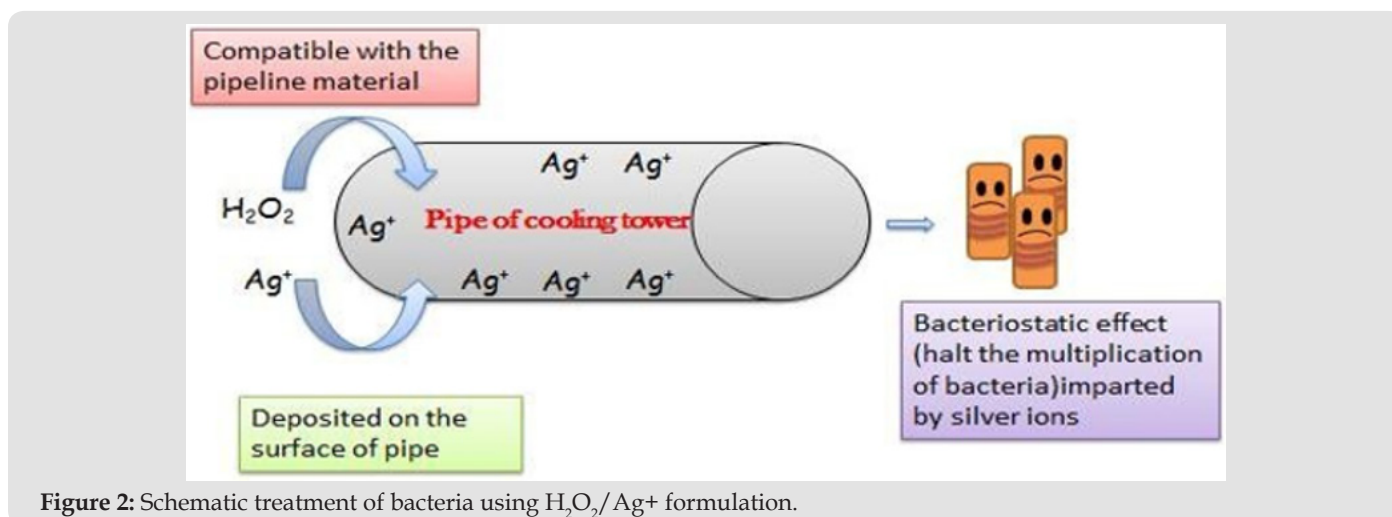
Compatible with the pipeline material

$H_2O_2$

$Ag^+$

$Ag^+$ $Ag^+$

$Ag^+$

Pipe of cooling tower

$Ag^+$ $Ag^+$ $Ag^+$

Bacteriostatic effect (halt the multiplication of bacteria)imparted by silver ions

Deposited on the surface of pipe

**Figure 2:** Schematic treatment of bacteria using $H_2O_2$/Ag+ formulation.